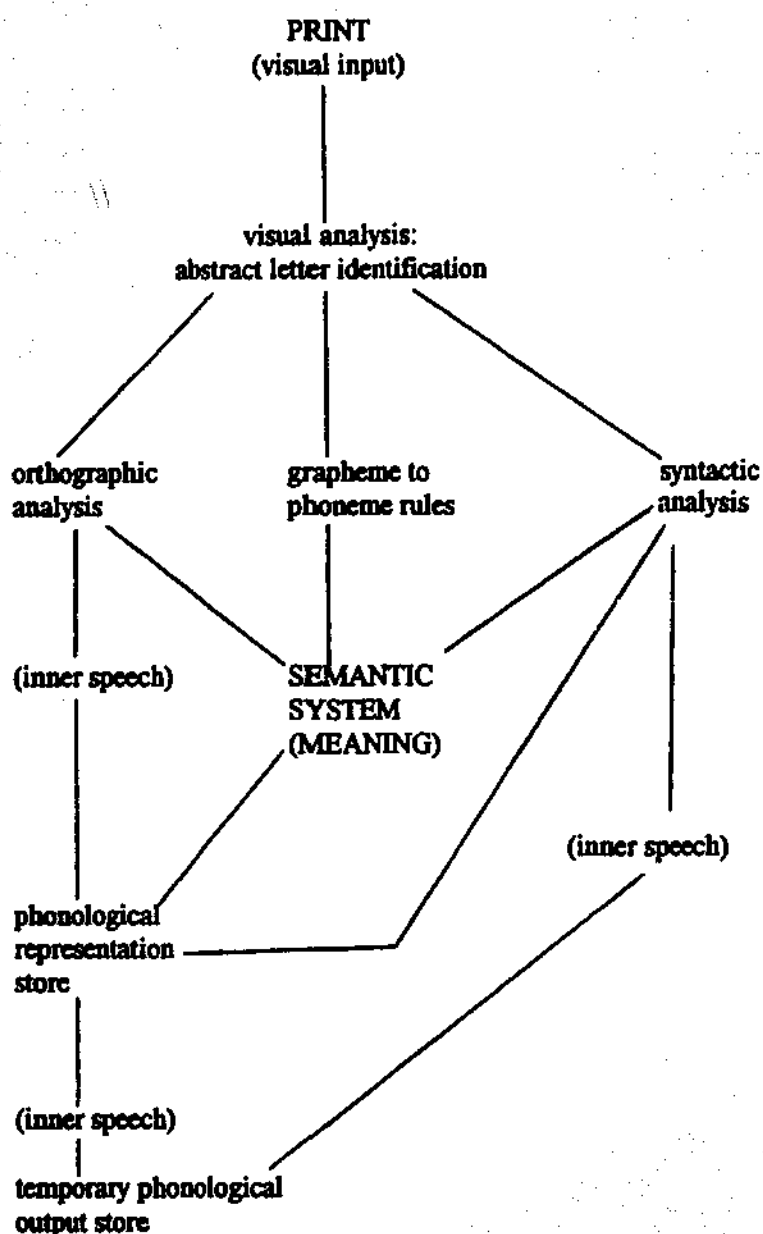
PRINT
(visual input)

visual analysis:
abstract letter identification

orthographic analysis

grapheme to phoneme rules

syntactic analysis

(inner speech)

SEMANTIC SYSTEM (MEANING)

(inner speech)

phonological representation store

(inner speech)

temporary phonological output store